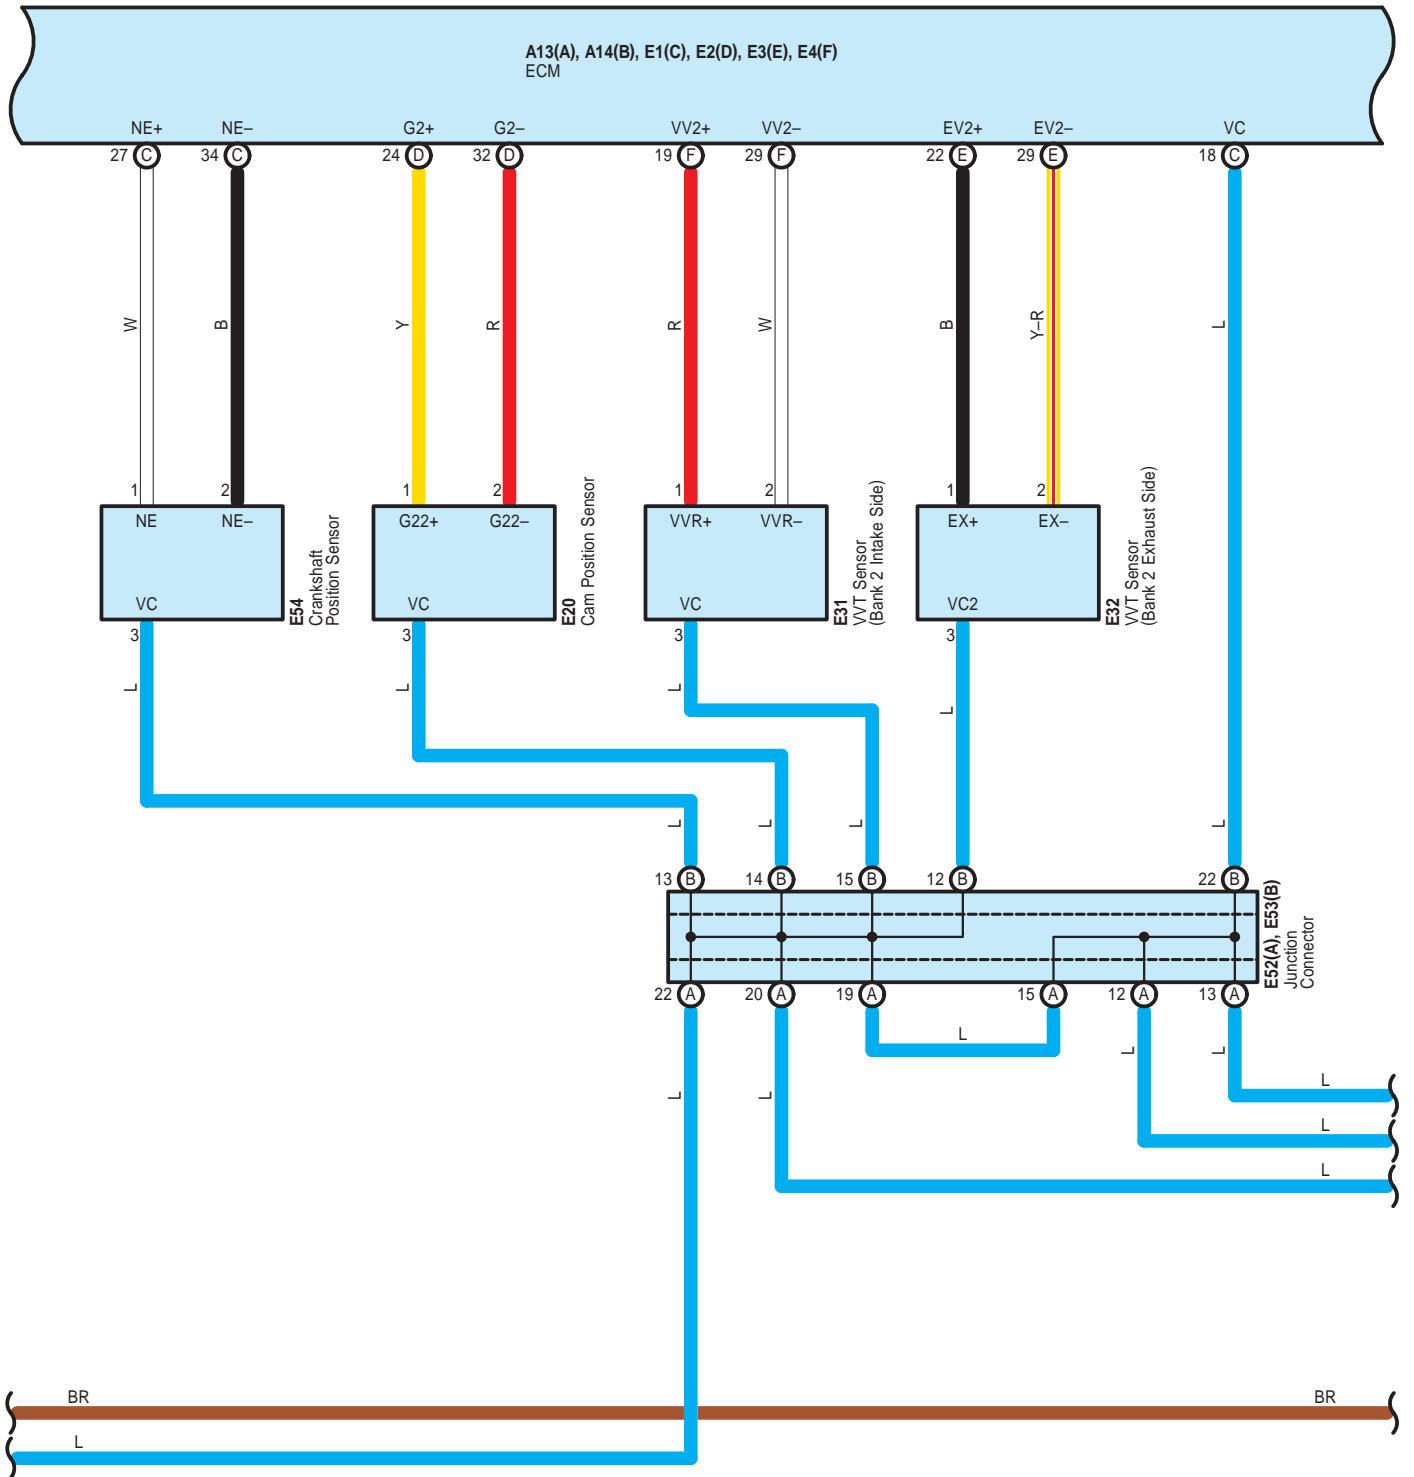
A13(A), A14(B), E1(C), E2(D), E3(E), E4(F)
ECM

NE+ NE– G2+ G2– VV2+ VV2– EV2+ EV2– VC

27 C 34 C 24 D 32 D 19 F 29 F 22 E 29 E 18 C

W B Y R R W B Y–R L

1 2 1 2 1 2 1 2

NE NE–
VC
3
E54
Crankshaft Position Sensor

G22+ G22–
VC
3
E20
Cam Position Sensor

VVR+ VVR–
VC
3
E31
VVT Sensor (Bank 2 Intake Side)

EX+ EX–
VC2
3
E32
VVT Sensor (Bank 2 Exhaust Side)

L L L L

L L L L

13 B 14 B 15 B 12 B 22 B

E52(A), E53(B)
Junction Connector

22 A 20 A 19 A 15 A 12 A 13 A

L

L L L L

L
L
L

BR BR
L